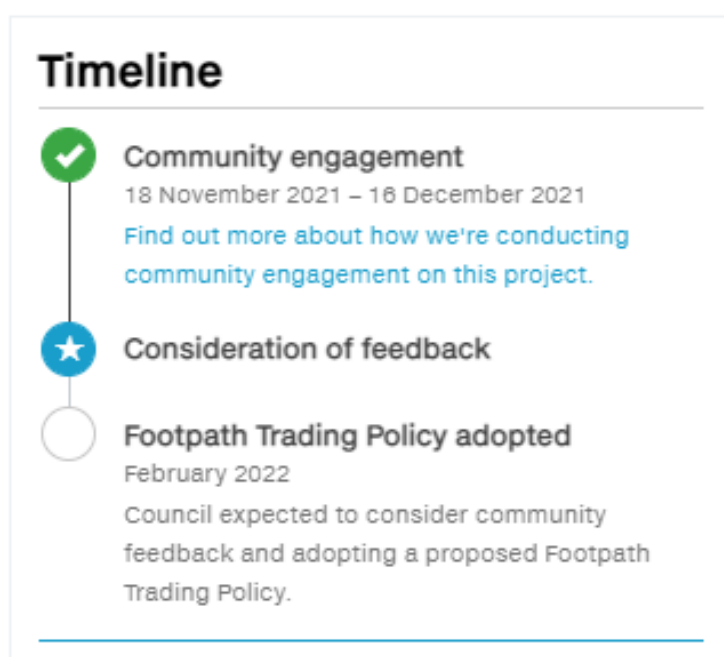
Timeline

Community engagement
18 November 2021 – 16 December 2021
Find out more about how we're conducting community engagement on this project.

Consideration of feedback

Footpath Trading Policy adopted
February 2022
Council expected to consider community feedback and adopting a proposed Footpath Trading Policy.